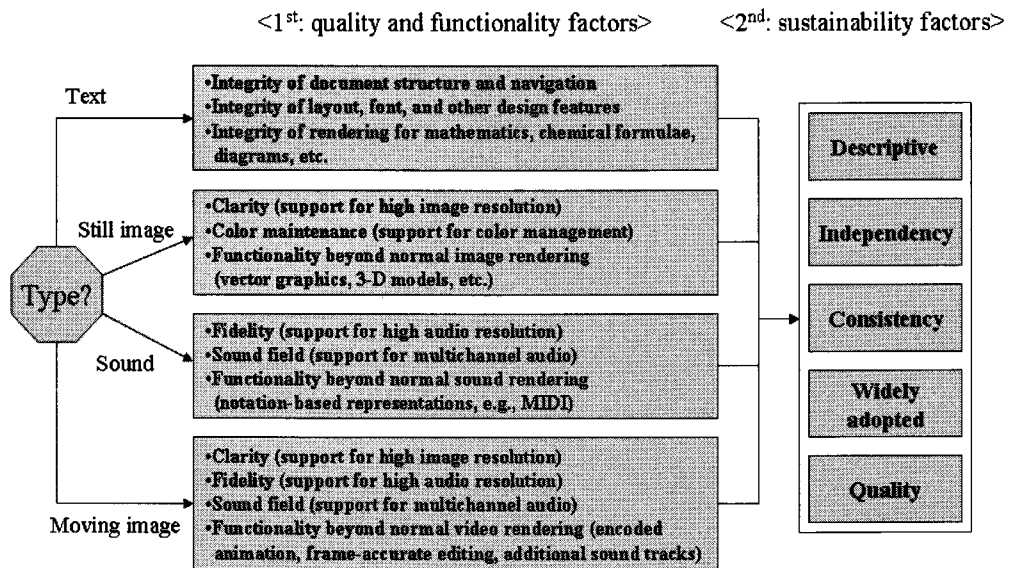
<1$^{st}$: quality and functionality factors> <2$^{nd}$: sustainability factors>

Text

•Integrity of document structure and navigation
•Integrity of layout, font, and other design features
•Integrity of rendering for mathematics, chemical formulae, diagrams, etc.

Still image

•Clarity (support for high image resolution)
•Color maintenance (support for color management)
•Functionality beyond normal image rendering (vector graphics, 3-D models, etc.)

Type?

Sound

•Fidelity (support for high audio resolution)
•Sound field (support for multichannel audio)
•Functionality beyond normal sound rendering (notation-based representations, e.g., MIDI)

Moving image

•Clarity (support for high image resolution)
•Fidelity (support for high audio resolution)
•Sound field (support for multichannel audio)
•Functionality beyond normal video rendering (encoded animation, frame-accurate editing, additional sound tracks)

Descriptive

Independency

Consistency

Widely adopted

Quality